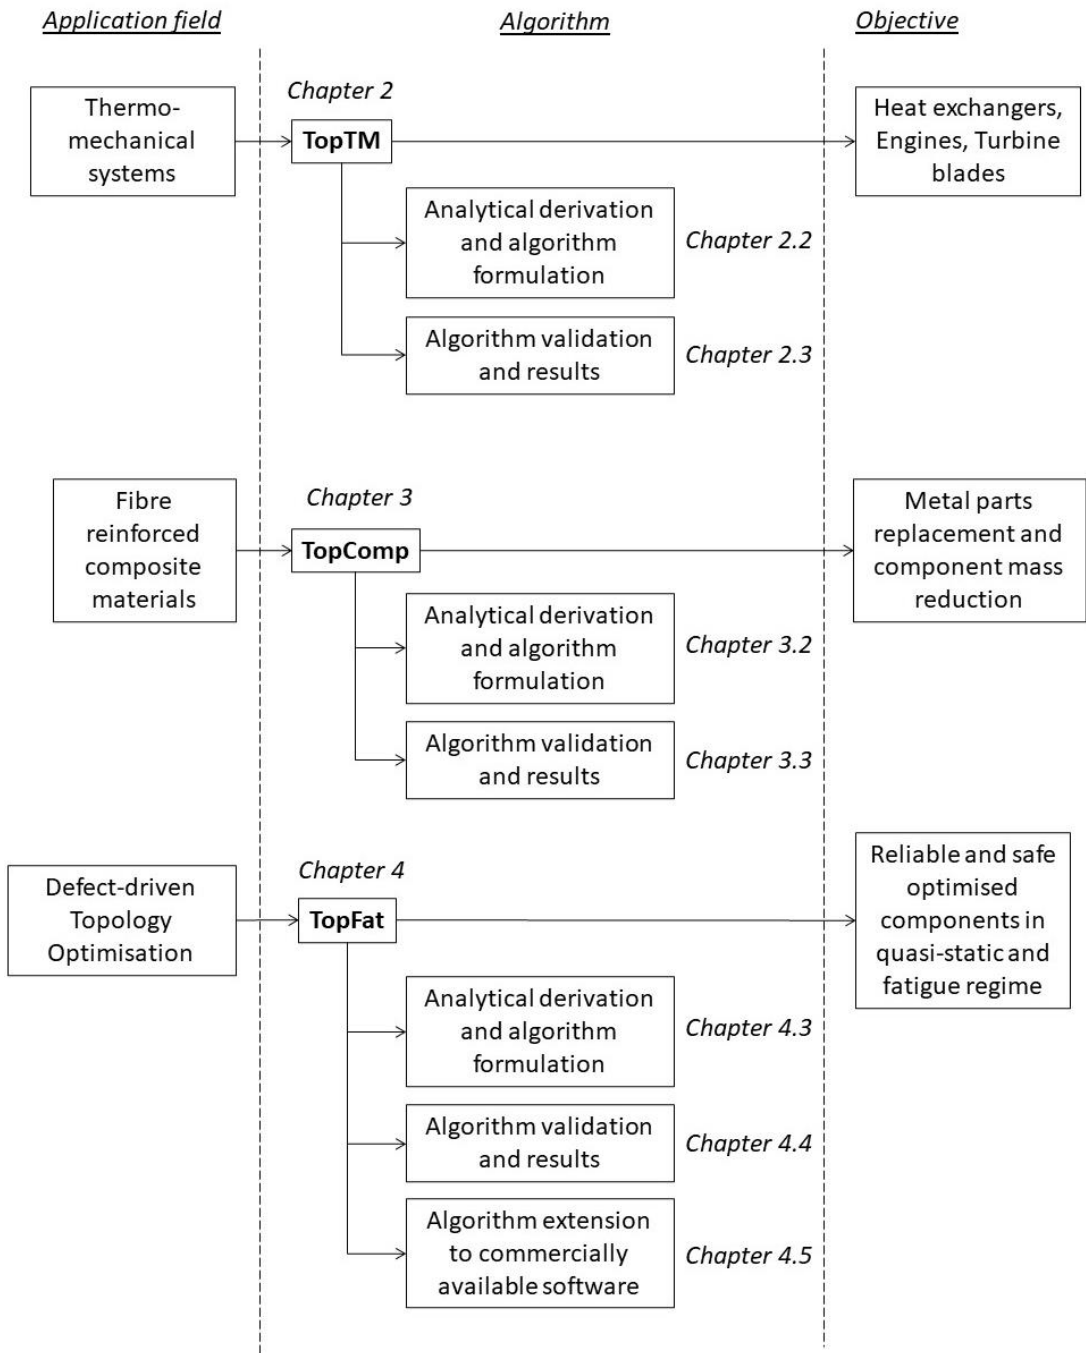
Application field

Algorithm

Objective

Thermo-mechanical systems

Chapter 2

TopTM

Heat exchangers, Engines, Turbine blades

Analytical derivation and algorithm formulation

Chapter 2.2

Algorithm validation and results

Chapter 2.3

Fibre reinforced composite materials

Chapter 3

TopComp

Metal parts replacement and component mass reduction

Analytical derivation and algorithm formulation

Chapter 3.2

Algorithm validation and results

Chapter 3.3

Defect-driven Topology Optimisation

Chapter 4

TopFat

Reliable and safe optimised components in quasi-static and fatigue regime

Analytical derivation and algorithm formulation

Chapter 4.3

Algorithm validation and results

Chapter 4.4

Algorithm extension to commercially available software

Chapter 4.5